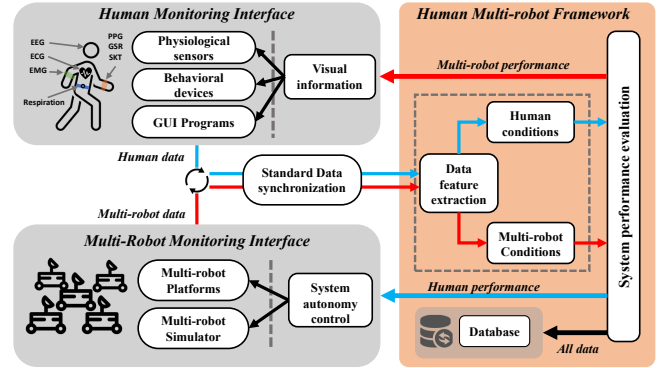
Human Monitoring Interface

EEG
ECG
EMG
Respiration
PPG
GSR
SKT

Physiological sensors

Behavioral devices

GUI Programs

Visual information

Human Multi-robot Framework

Multi-robot performance

Human conditions

Data feature extraction

Multi-robot Conditions

System performance evaluation

Human data

Standard Data synchronization

Multi-robot data

Multi-Robot Monitoring Interface

Multi-robot Platforms

Multi-robot Simulator

System autonomy control

Human performance

Database

All data